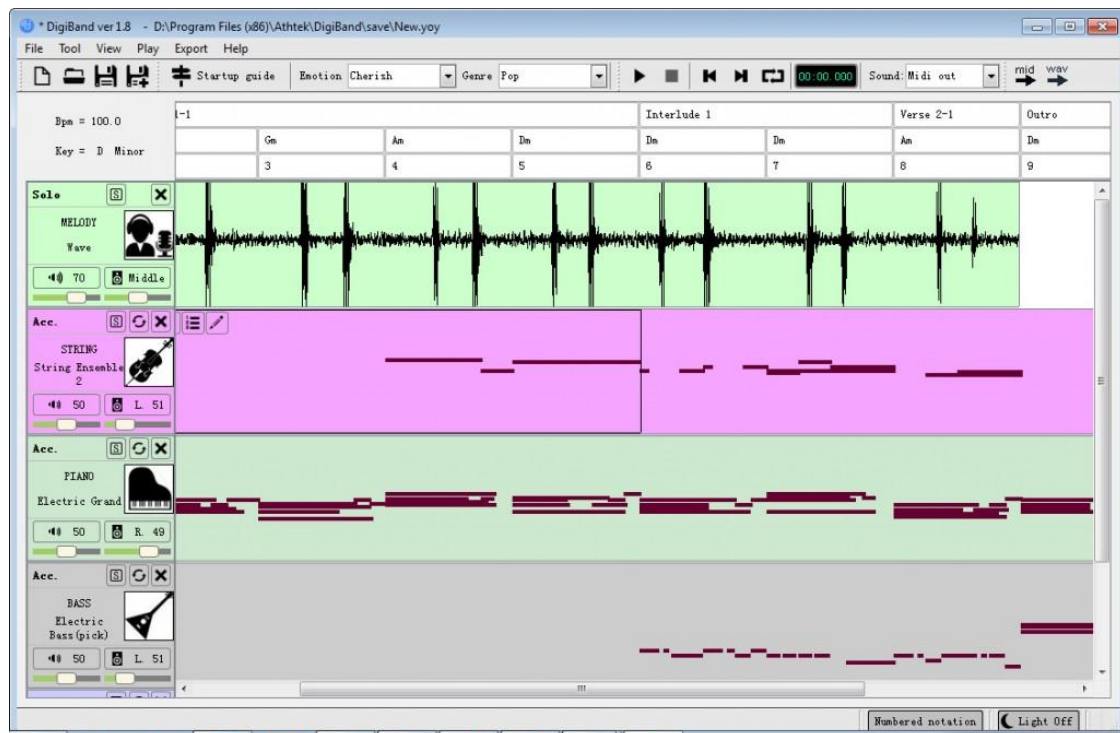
* DigiBand ver 1.8 - D:\Program Files (x86)\Athtek\DigiBand\save\New.yoy

File Tool View Play Export Help

Startup guide Emotion Cherish Genre Pop 00:00.000 Sound: Midi out mid wav

Bpm = 100.0
Key = D Minor

| l-1 | | | | Interlude 1 | | Verse 2-1 | Outro |
|---|---|---|---|---|---|---|---|
| | Gm | Am | Dm | Dm | Dm | Am | Dm |
| | 3 | 4 | 5 | 6 | 7 | 8 | 9 |

Solo
MELODY
Wave
70 Middle

Acc.
STRING
String Ensemble 2
50 L. 51

Acc.
PIANO
Electric Grand
50 R. 49

Acc.
BASS
Electric Bass(pick)
50 L. 51

Numbered notation Light Off